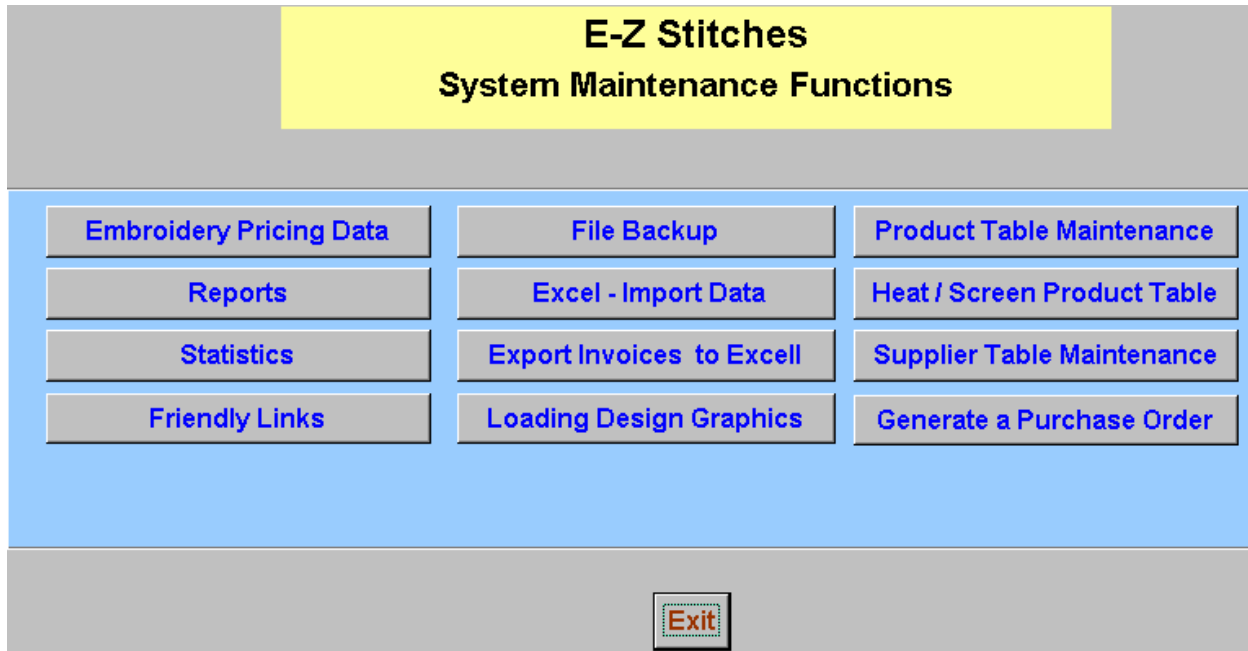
E-Z Stitches
System Maintenance Functions

Embroidery Pricing Data

Reports

Statistics

Friendly Links

File Backup

Excel - Import Data

Export Invoices to Excell

Loading Design Graphics

Product Table Maintenance

Heat / Screen Product Table

Supplier Table Maintenance

Generate a Purchase Order

Exit